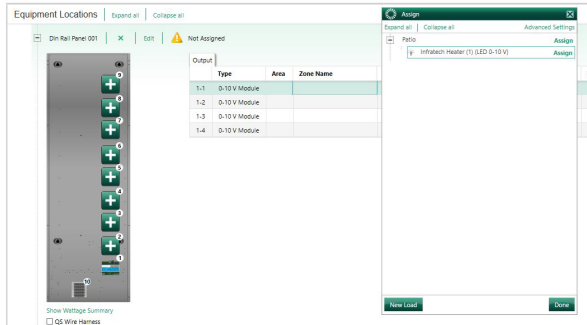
Equipment Locations | Expand all | Collapse all

Din Rail Panel 001 | ✕ | Edit | Not Assigned

9
8
7
6
5
4
3
2
1
10

Show Wattage Summary
QS Wire Harness

Output

| | Type | Area | Zone Name |
|---|---|---|---|
| 1-1 | 0-10 V Module | | |
| 1-2 | 0-10 V Module | | |
| 1-3 | 0-10 V Module | | |
| 1-4 | 0-10 V Module | | |

Assign

Expand all | Collapse all | Advanced Settings

Patio | Assign
Infratech Heater (1) (LED 0-10 V) | Assign

New Load | Done